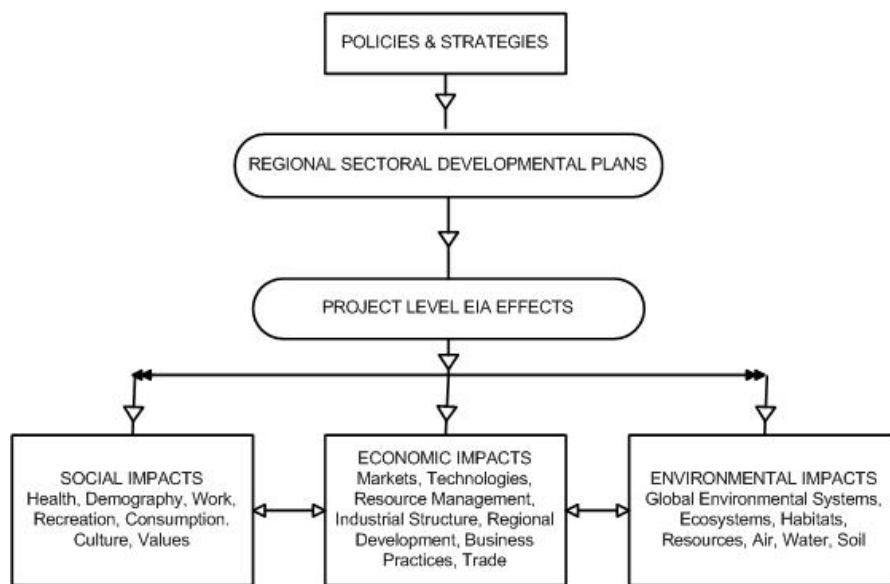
POLICIES & STRATEGIES

REGIONAL SECTORAL DEVELOPMENTAL PLANS

PROJECT LEVEL EIA EFFECTS

SOCIAL IMPACTS
Health, Demography, Work, Recreation, Consumption. Culture, Values

ECONOMIC IMPACTS
Markets, Technologies, Resource Management, Industrial Structure, Regional Development, Business Practices, Trade

ENVIRONMENTAL IMPACTS
Global Environmental Systems, Ecosystems, Habitats, Resources, Air, Water, Soil